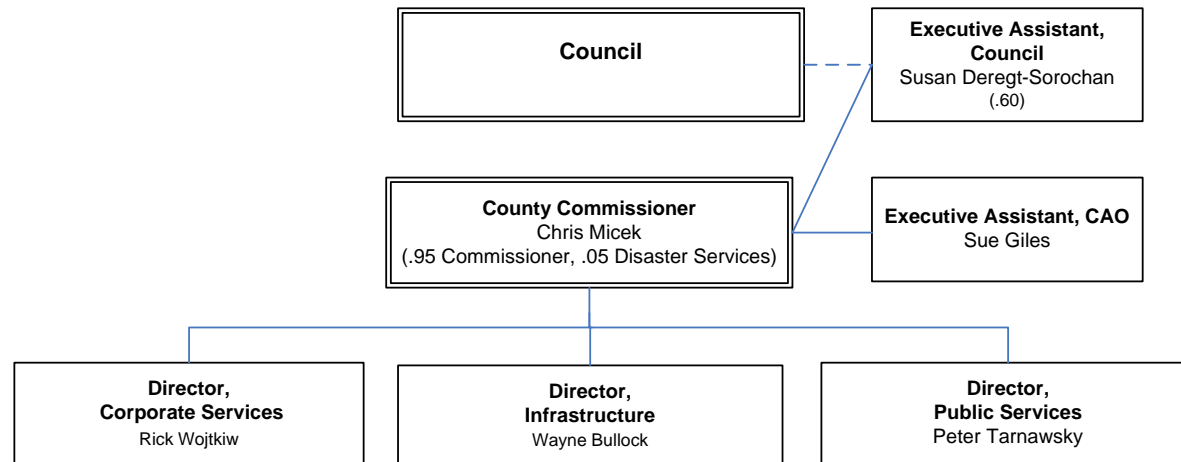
Council

Executive Assistant, Council
Susan Deregt-Sorochan
(.60)

County Commissioner
Chris Micek
(.95 Commissioner, .05 Disaster Services)

Executive Assistant, CAO
Sue Giles

Director, Corporate Services
Rick Wojtkiw

Director, Infrastructure
Wayne Bullock

Director, Public Services
Peter Tarnawsky